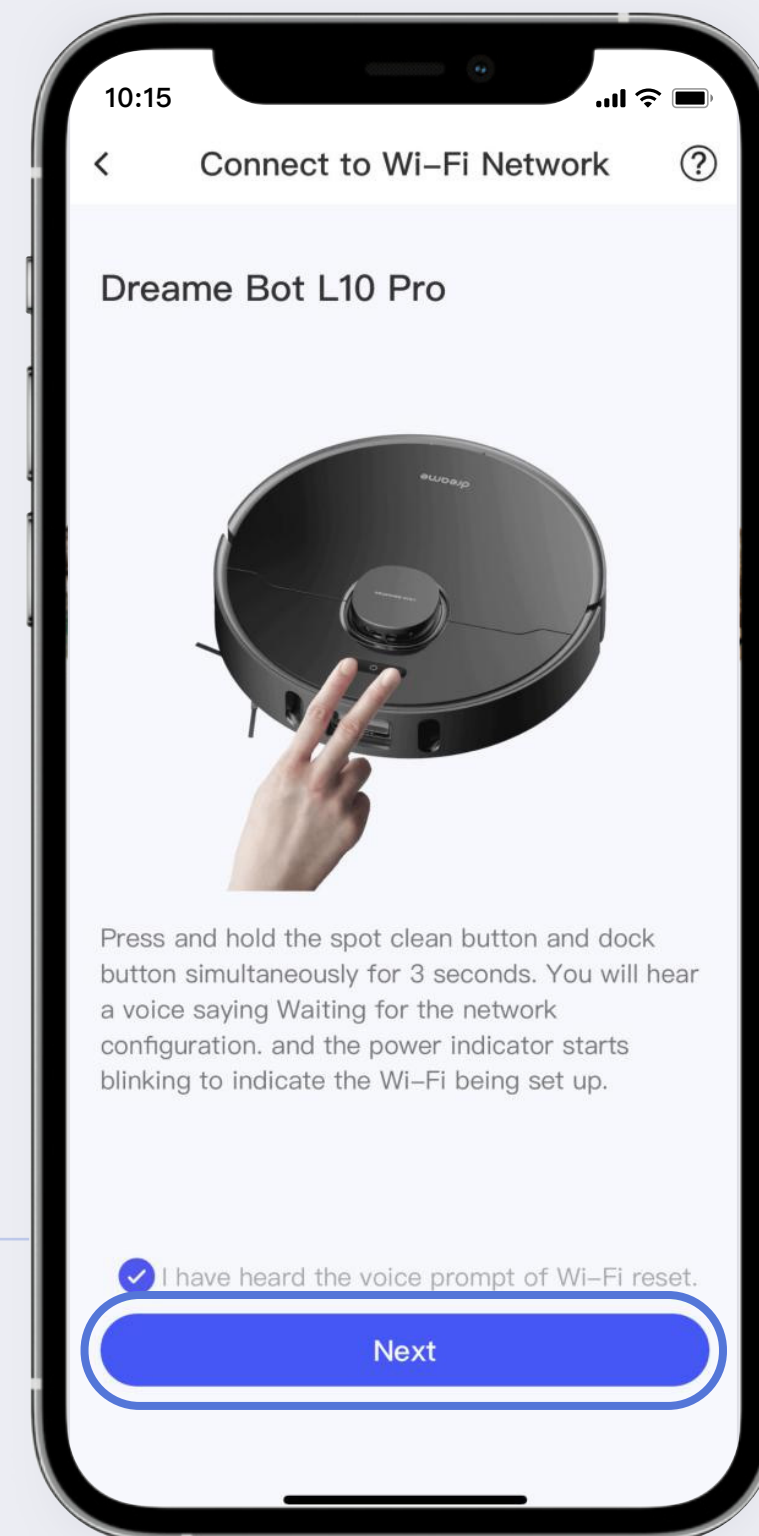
10:15

<

Connect to Wi-Fi Network

?

Dreame Bot L10 Pro

dreame

Press and hold the spot clean button and dock button simultaneously for 3 seconds. You will hear a voice saying Waiting for the network configuration. and the power indicator starts blinking to indicate the Wi-Fi being set up.

I have heard the voice prompt of Wi-Fi reset.

Next